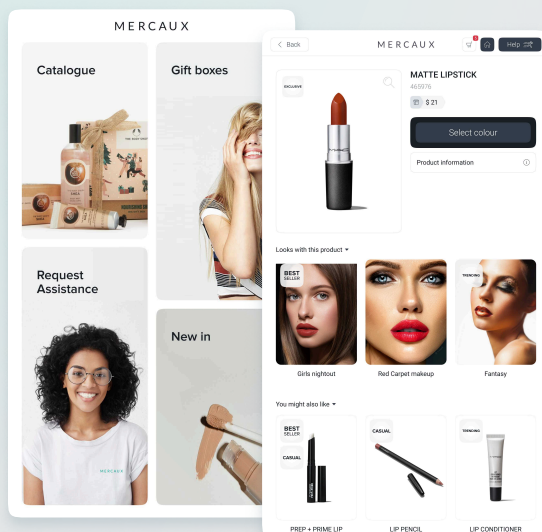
MERCAUX

Catalogue

Gift boxes

Request Assistance

New in

MERCAUX

< Back

MERCAUX

Help

EXCLUSIVE

MATTE LIPSTICK

465976

$ 21

Select colour

Product information

Looks with this product

BEST SELLER

TRENDING

Girls nightout

Red Carpet makeup

Fantasy

You might also like

BEST SELLER

CASUAL

CASUAL

TRENDING

PREP + PRIME LIP

LIP PENCIL

LIP CONDITIONER